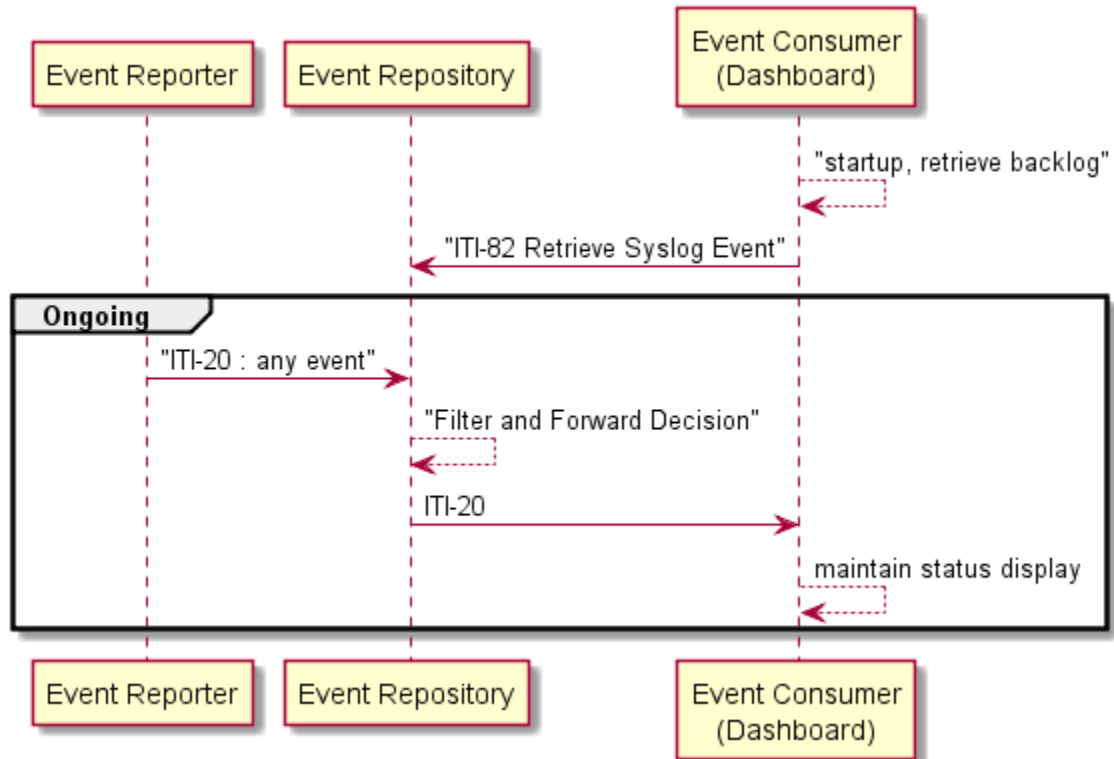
Event Reporter
Event Repository
Event Consumer
(Dashboard)

"startup, retrieve backlog"

"ITI-82 Retrieve Syslog Event"

Ongoing

"ITI-20 : any event"

"Filter and Forward Decision"

ITI-20

maintain status display

Event Reporter
Event Repository
Event Consumer
(Dashboard)